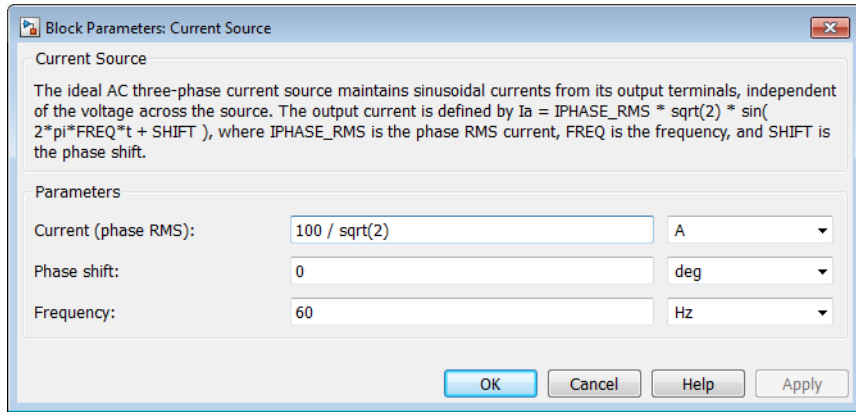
Block Parameters: Current Source

Current Source

The ideal AC three-phase current source maintains sinusoidal currents from its output terminals, independent of the voltage across the source. The output current is defined by Ia = IPHASE_RMS * sqrt(2) * sin( 2*pi*FREQ*t + SHIFT ), where IPHASE_RMS is the phase RMS current, FREQ is the frequency, and SHIFT is the phase shift.

Parameters

Current (phase RMS): 100 / sqrt(2) A

Phase shift: 0 deg

Frequency: 60 Hz

OK Cancel Help Apply